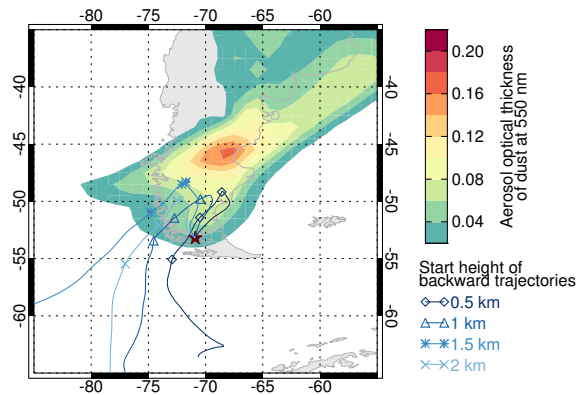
-80 -75 -70 -65 -60

-40 -45 -50 -55 -60

-40 -45 -50 -55 -60

-80 -75 -70 -65 -60

0.20
0.16
0.12
0.08
0.04

Aerosol optical thickness of dust at 550 nm

Start height of backward trajectories
0.5 km
1 km
1.5 km
2 km